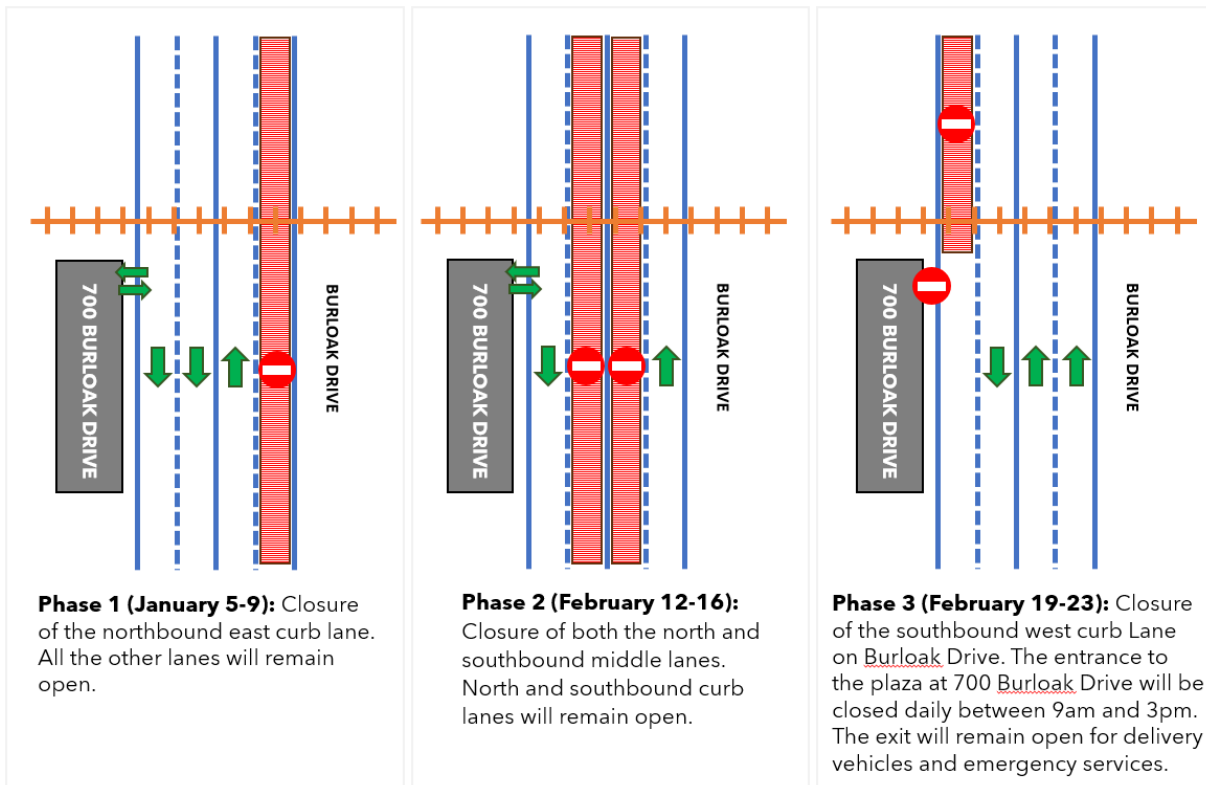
700 BURLOAK DRIVE

BURLOAK DRIVE

**Phase 1 (January 5-9):** Closure of the northbound east curb lane. All the other lanes will remain open.

700 BURLOAK DRIVE

BURLOAK DRIVE

**Phase 2 (February 12-16):** Closure of both the north and southbound middle lanes. North and southbound curb lanes will remain open.

700 BURLOAK DRIVE

BURLOAK DRIVE

**Phase 3 (February 19-23):** Closure of the southbound west curb Lane on Burloak Drive. The entrance to the plaza at 700 Burloak Drive will be closed daily between 9am and 3pm. The exit will remain open for delivery vehicles and emergency services.